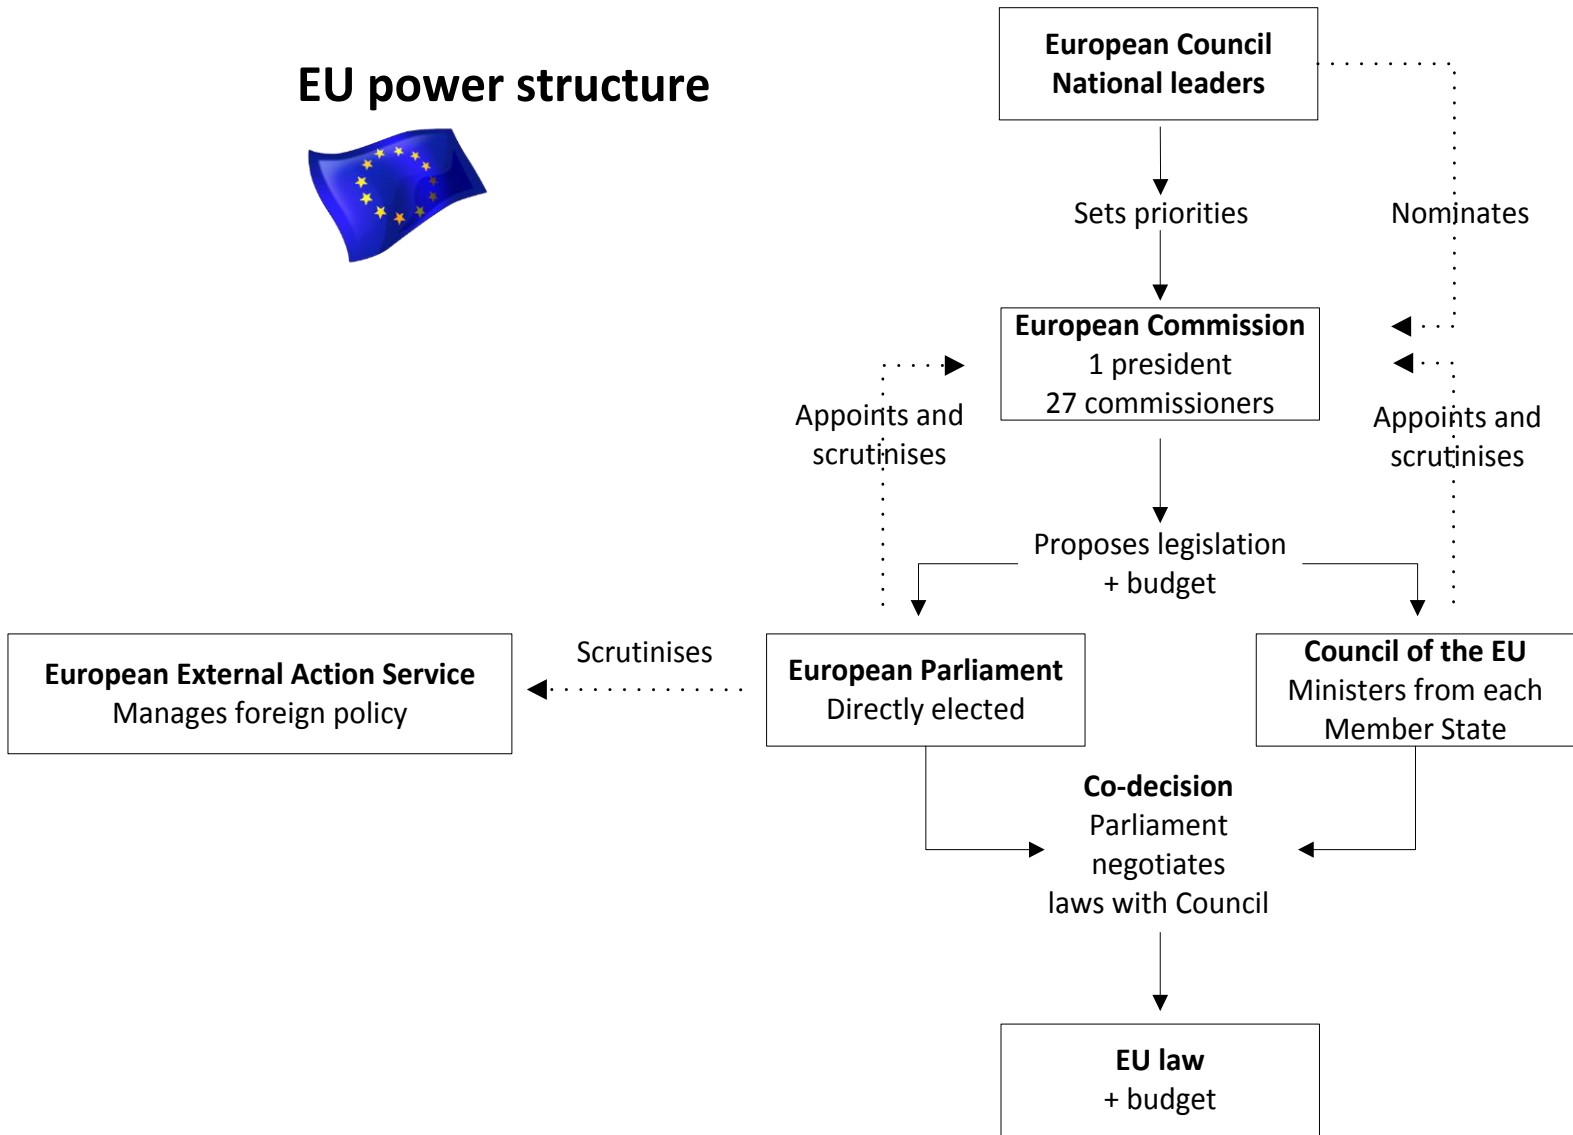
EU power structure

European Council
National leaders

Sets priorities

Nominates

European Commission
1 president
27 commissioners

Appoints and scrutinises

Appoints and scrutinises

Proposes legislation + budget

European External Action Service
Manages foreign policy

Scrutinises

European Parliament
Directly elected

Council of the EU
Ministers from each Member State

Co-decision
Parliament negotiates laws with Council

EU law
+ budget